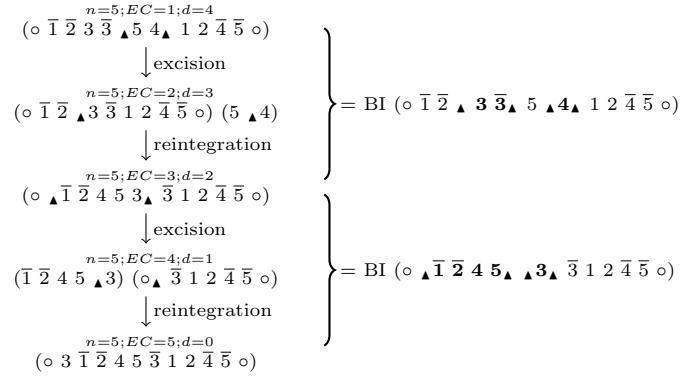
$\overset{n=5;EC=1;d=4}{(\circ\ \overline{1}\ \overline{2}\ 3\ \overline{3}\ {}_\blacktriangle 5\ 4_\blacktriangle\ 1\ 2\ \overline{4}\ \overline{5}\ \circ)}$

$\Big\downarrow$ excision

$\overset{n=5;EC=2;d=3}{(\circ\ \overline{1}\ \overline{2}\ {}_\blacktriangle 3\ \overline{3}\ 1\ 2\ \overline{4}\ \overline{5}\ \circ)\ (5\ {}_\blacktriangle 4)}$

$\Big\downarrow$ reintegration

$\overset{n=5;EC=3;d=2}{(\circ\ {}_\blacktriangle \overline{1}\ \overline{2}\ 4\ 5\ 3_\blacktriangle\ \overline{3}\ 1\ 2\ \overline{4}\ \overline{5}\ \circ)}$

$= \text{BI}\ (\circ\ \overline{1}\ \overline{2}\ {}_\blacktriangle\ \mathbf{3}\ \mathbf{\overline{3}}_\blacktriangle\ 5\ {}_\blacktriangle\mathbf{4}_\blacktriangle\ 1\ 2\ \overline{4}\ \overline{5}\ \circ)$

$\Big\downarrow$ excision

$\overset{n=5;EC=4;d=1}{(\overline{1}\ \overline{2}\ 4\ 5\ {}_\blacktriangle 3)\ (\circ_\blacktriangle\ \overline{3}\ 1\ 2\ \overline{4}\ \overline{5}\ \circ)}$

$\Big\downarrow$ reintegration

$\overset{n=5;EC=5;d=0}{(\circ\ 3\ \overline{1}\ \overline{2}\ 4\ 5\ \overline{3}\ 1\ 2\ \overline{4}\ \overline{5}\ \circ)}$

$= \text{BI}\ (\circ\ {}_\blacktriangle\mathbf{\overline{1}}\ \mathbf{\overline{2}}\ \mathbf{4}\ \mathbf{5}_\blacktriangle\ {}_\blacktriangle\mathbf{3}_\blacktriangle\ \overline{3}\ 1\ 2\ \overline{4}\ \overline{5}\ \circ)$